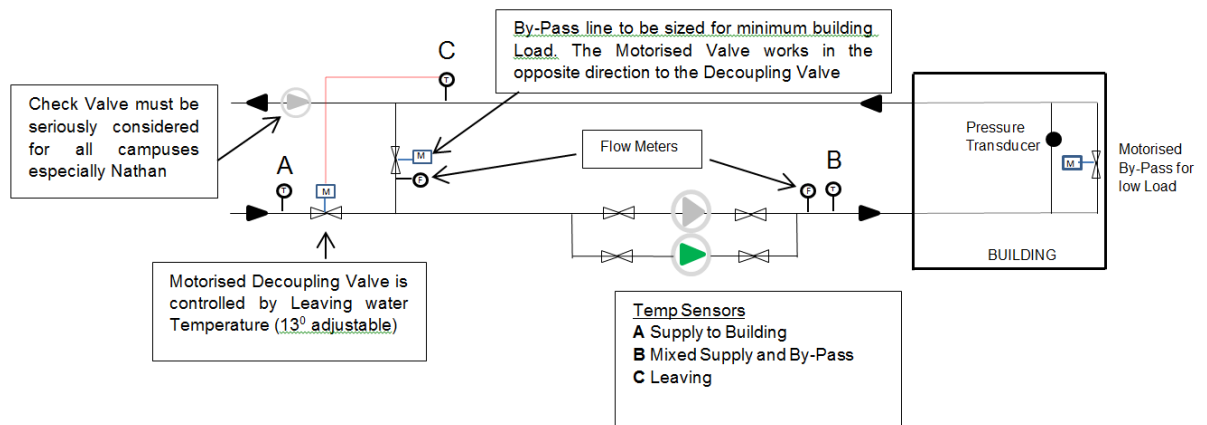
By-Pass line to be sized for minimum building Load. The Motorised Valve works in the opposite direction to the Decoupling Valve

C

T

Check Valve must be seriously considered for all campuses especially Nathan

M

Flow Meters

F

A

T

M

B

F

T

Pressure Transducer

M

Motorised By-Pass for low Load

BUILDING

Motorised Decoupling Valve is controlled by Leaving water Temperature ($13^0$ adjustable)

Temp Sensors
**A** Supply to Building
**B** Mixed Supply and By-Pass
**C** Leaving